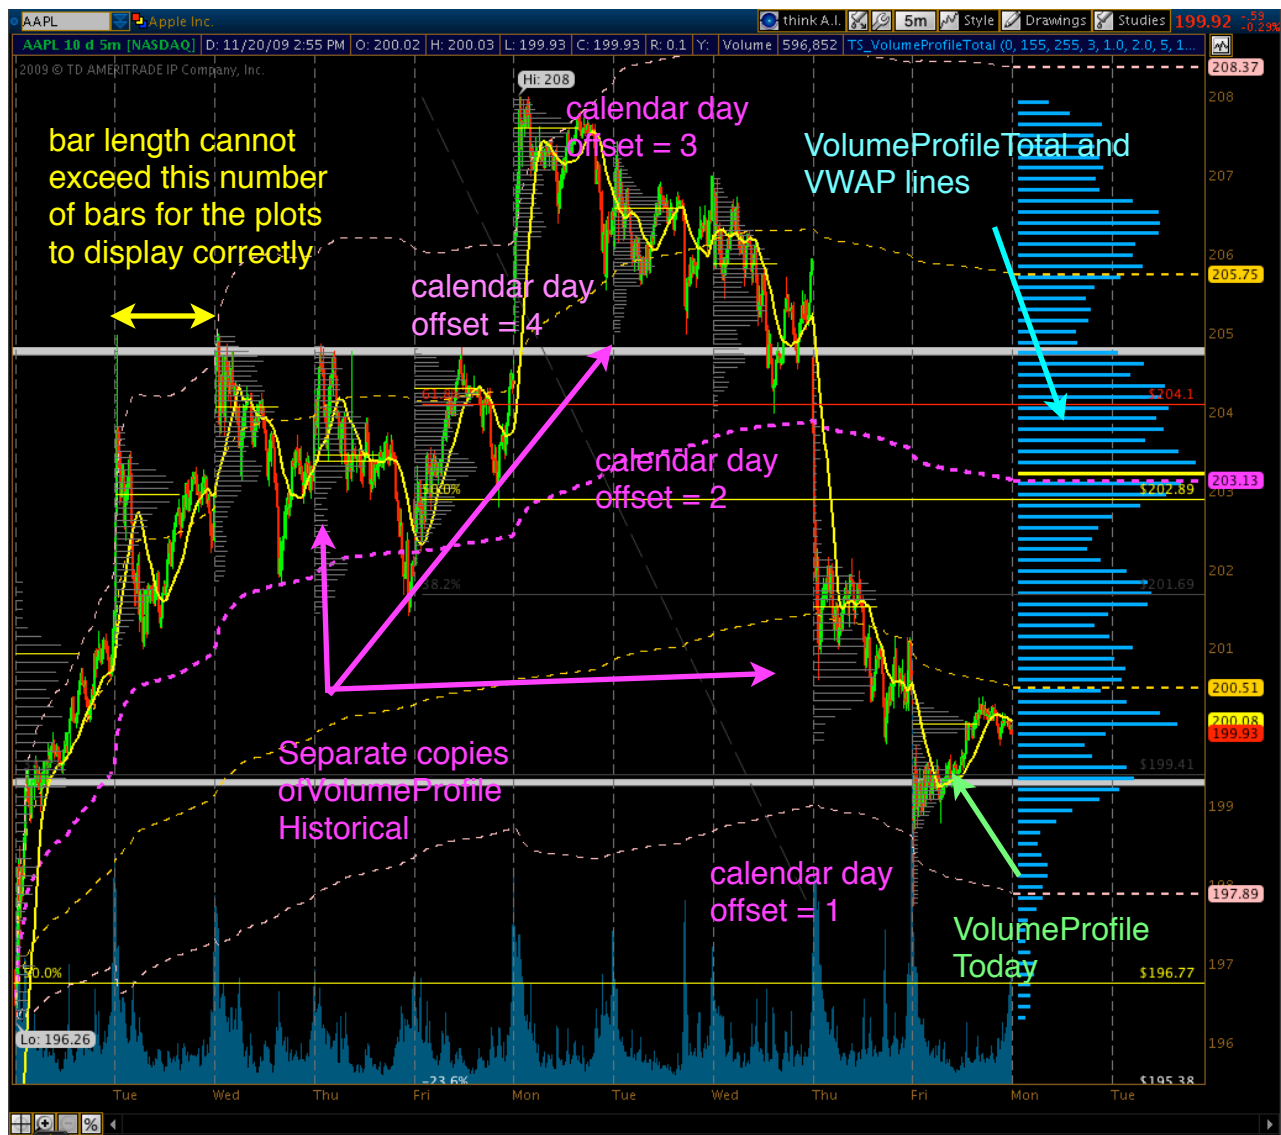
AAPL Apple Inc.
think A.I. 5m Style Drawings Studies 199.92 -.53 -0.29%
AAPL 10 d 5m [NASDAQ] D: 11/20/09 2:55 PM O: 200.02 H: 200.03 L: 199.93 C: 199.93 R: 0.1 Y: Volume 596,852 TS_VolumeProfileTotal (0, 155, 255, 3, 1.0, 2.0, 5, 1...
2009 © TD AMERITRADE IP Company, Inc.
Hi: 208

bar length cannot exceed this number of bars for the plots to display correctly

calendar day offset = 3

VolumeProfileTotal and VWAP lines

calendar day offset = 4

calendar day offset = 2

Separate copies ofVolumeProfile Historical

calendar day offset = 1

VolumeProfile Today

61.8%
50.0%
38.2%
0.0%
-23.6%
Lo: 196.26

208.37
208
207
206
205.75
205
$204.1
204
203.13
$202.89
202
$201.69
201
200.51
200.08
199.93
$199.41
199
197.89
197
$196.77
196
$195.38

Tue Wed Thu Fri Mon Tue Wed Thu Fri Mon Tue
%